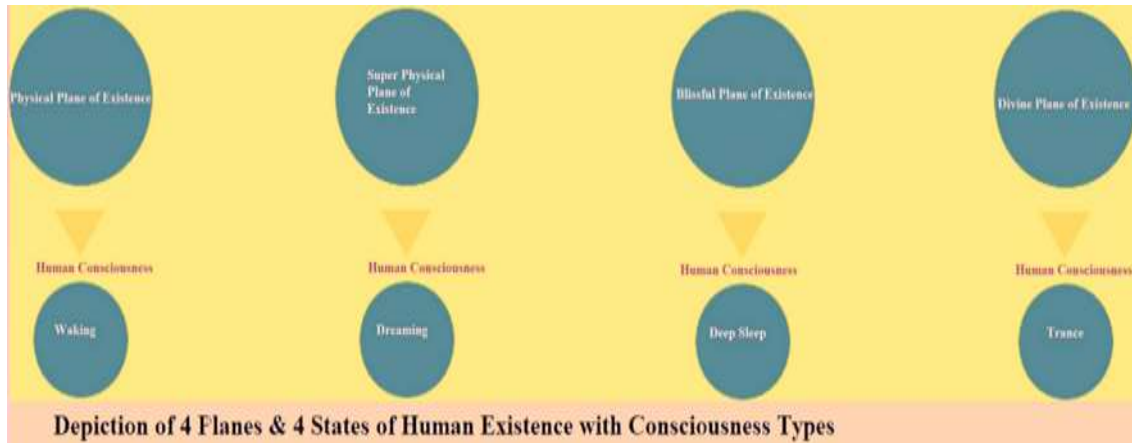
Physical Plane of Existence

Human Consciousness

Waking

Super Physical Plane of Existence

Human Consciousness

Dreaming

Blissful Plane of Existence

Human Consciousness

Deep Sleep

Divine Plane of Existence

Human Consciousness

Trance

Depiction of 4 Flanes & 4 States of Human Existence with Consciousness Types